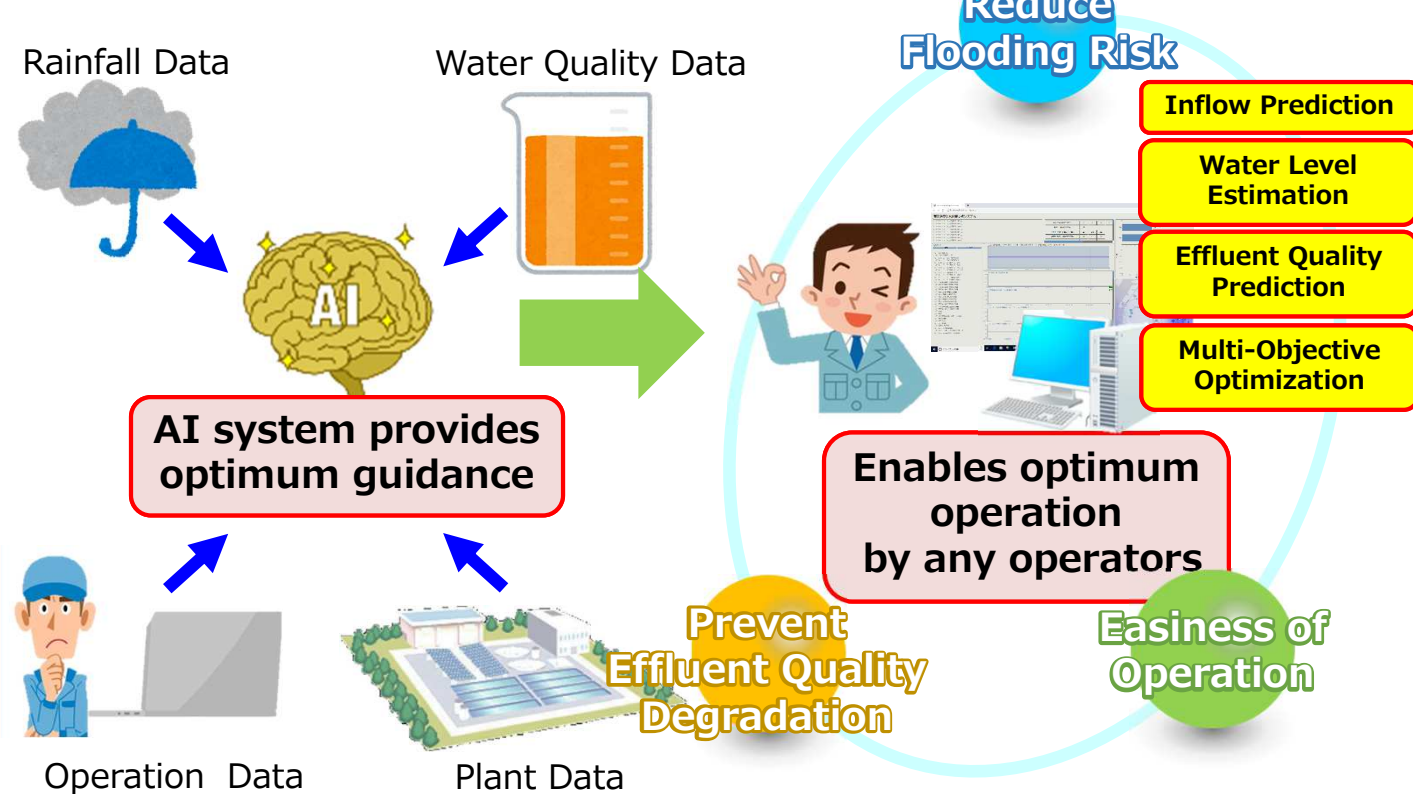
Rainfall Data

Water Quality Data

AI

AI system provides optimum guidance

Operation Data

Plant Data

Reduce Flooding Risk

Inflow Prediction

Water Level Estimation

Effluent Quality Prediction

Multi-Objective Optimization

Enables optimum operation by any operators

Prevent Effluent Quality Degradation

Easiness of Operation